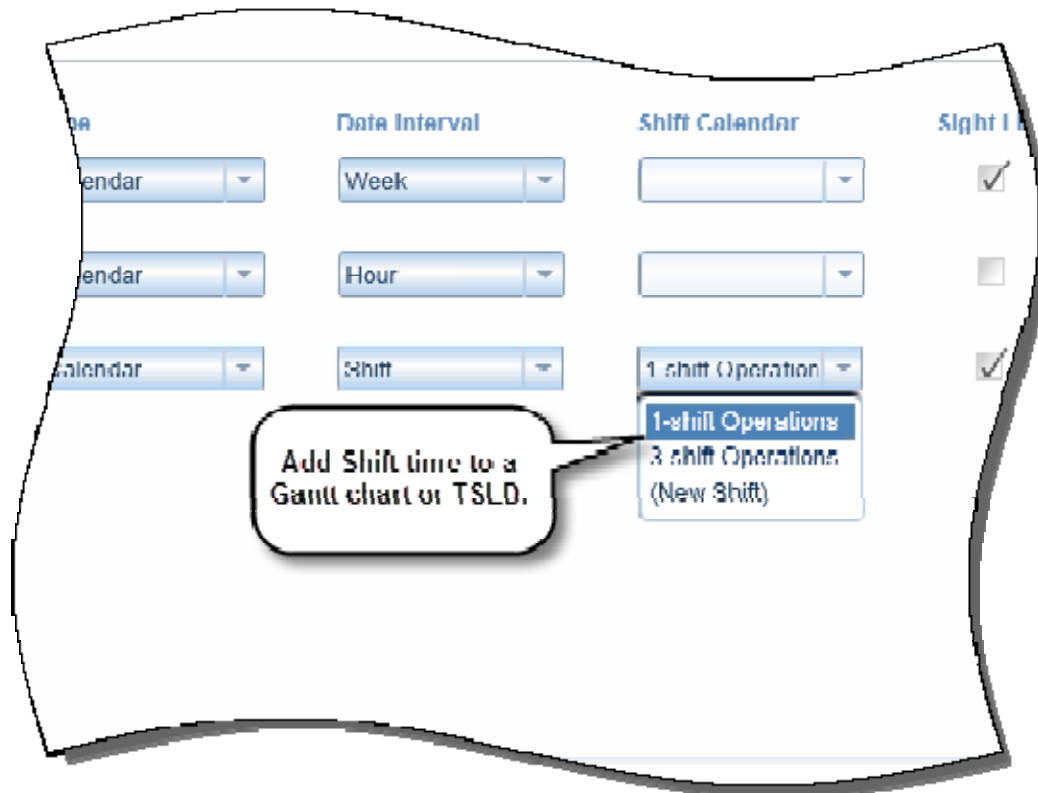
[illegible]e | Date Interval | Shift Calendar | Sight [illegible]

endar | Week

endar | Hour

Calendar | Shift | 1-shift Operation

1-shift Operations
3-shift Operations
(New Shift)

Add Shift time to a Gantt chart or TSLD.